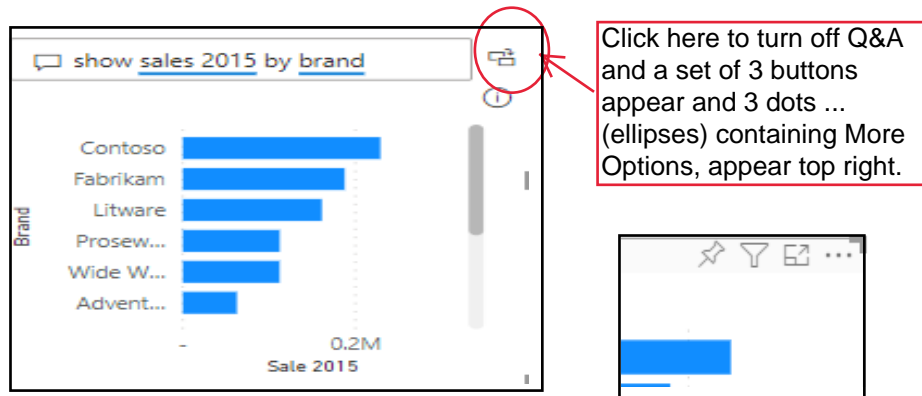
show sales 2015 by brand

Brand

Contoso
Fabrikam
Litware
Prosew...
Wide W...
Advent...

-
0.2M
Sale 2015

Click here to turn off Q&A and a set of 3 buttons appear and 3 dots ... (ellipses) containing More Options, appear top right.